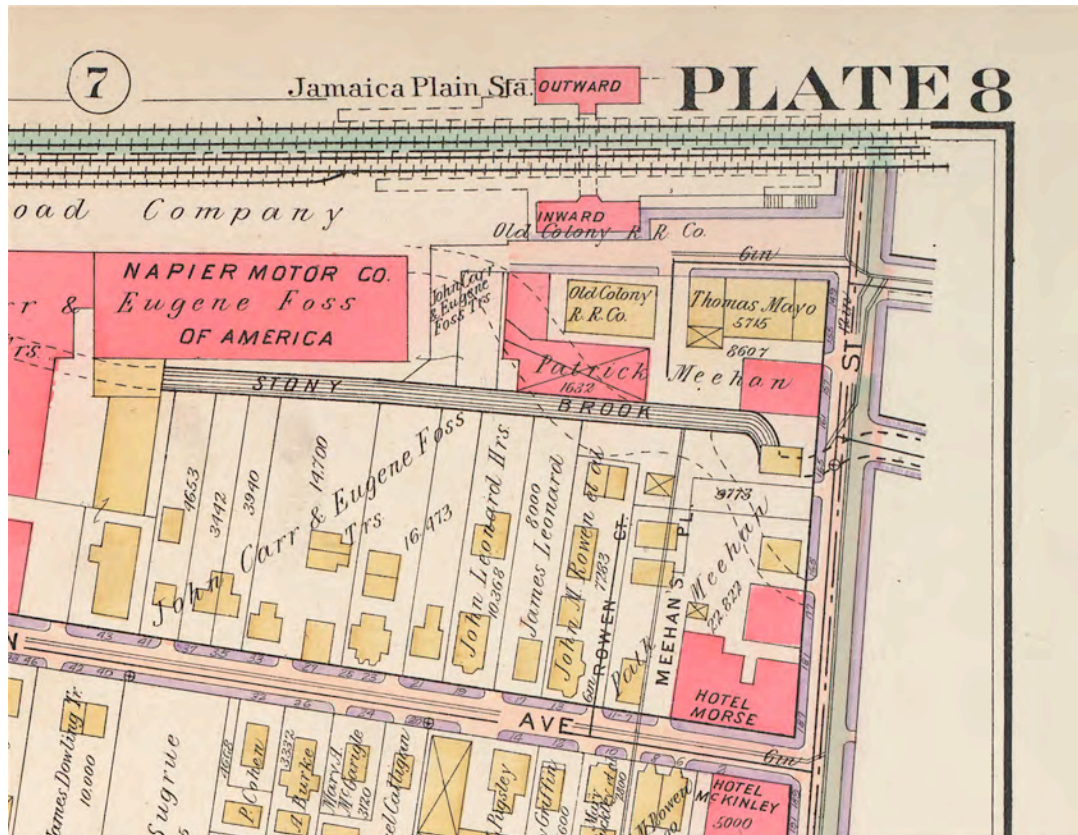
7

Jamaica Plain Sta.

OUTWARD

PLATE 8

oad Company

INWARD

Old Colony R. R. Co.

6in

NAPIER MOTOR CO.
Eugene Foss
OF AMERICA

rr &

Trs.

John Carr & Eugene Foss Trs.

Old Colony R. R. Co.

Thomas Mayo
5715

8607

Patrick Meehan
1632

STONY

BROOK

ST

4653

3442

3940

14700

John Carr & Eugene Foss Trs.

16,973

John Leonard Hrs.
10,368

8000
James Leonard

John M. Rowen et al
7283

ROWEN CT.

MEEHAN'S PL.

9173

Meehan
22,822

Park

MEEHAN

HOTEL MORSE

AVE

6in

James Dowling Jr.
10,000

Sugrue

P. Cohen
4658

J. Burke
3332

Mary A. McCargle
3120

Callighan

Pasley

Griffin

W. Rowen

HOTEL McKINLEY
5000

43 41 37 35 33 27 25 23 21 19 17 15 11-7

48 46 42 40 32 26 24 20 16 14 10 8 6